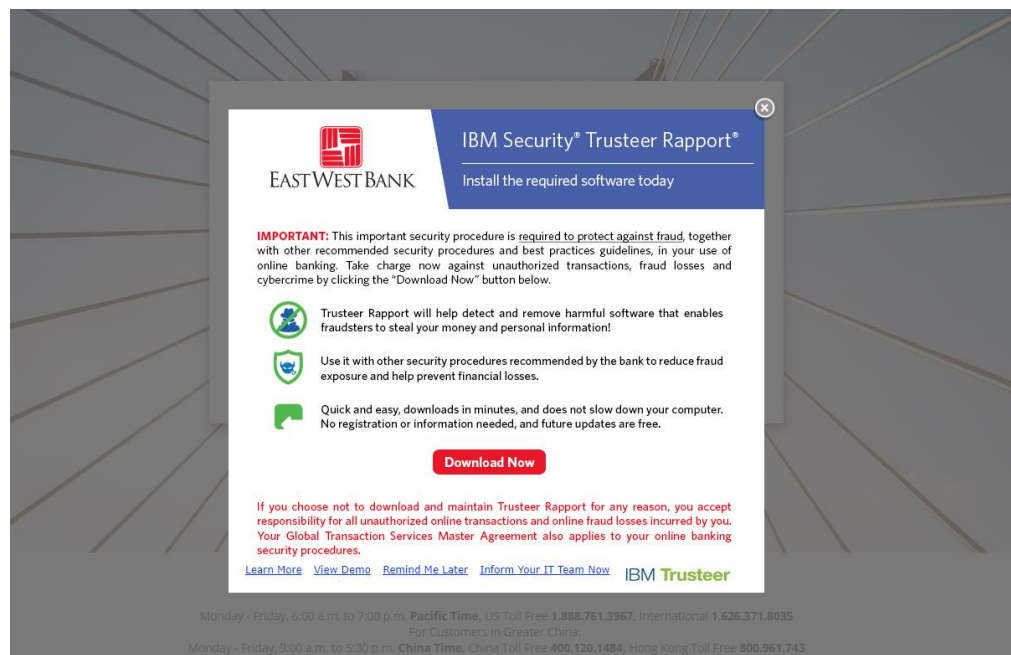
EASTWEST BANK

IBM Security® Trusteer Rapport®

Install the required software today

IMPORTANT: This important security procedure is required to protect against fraud, together with other recommended security procedures and best practices guidelines, in your use of online banking. Take charge now against unauthorized transactions, fraud losses and cybercrime by clicking the "Download Now" button below.

Trusteer Rapport will help detect and remove harmful software that enables fraudsters to steal your money and personal information!

Use it with other security procedures recommended by the bank to reduce fraud exposure and help prevent financial losses.

Quick and easy, downloads in minutes, and does not slow down your computer. No registration or information needed, and future updates are free.

Download Now

If you choose not to download and maintain Trusteer Rapport for any reason, you accept responsibility for all unauthorized online transactions and online fraud losses incurred by you. Your Global Transaction Services Master Agreement also applies to your online banking security procedures.

Learn More View Demo Remind Me Later Inform Your IT Team Now IBM Trusteer

Monday - Friday, 6:00 a.m. to 7:00 p.m. Pacific Time, US Toll Free 1.888.761.3967, International 1.626.371.8035
For Customers in Greater China:
Monday - Friday, 9:00 a.m. to 5:30 p.m. China Time, China Toll Free 400.120.1484, Hong Kong Toll Free 800.961.743